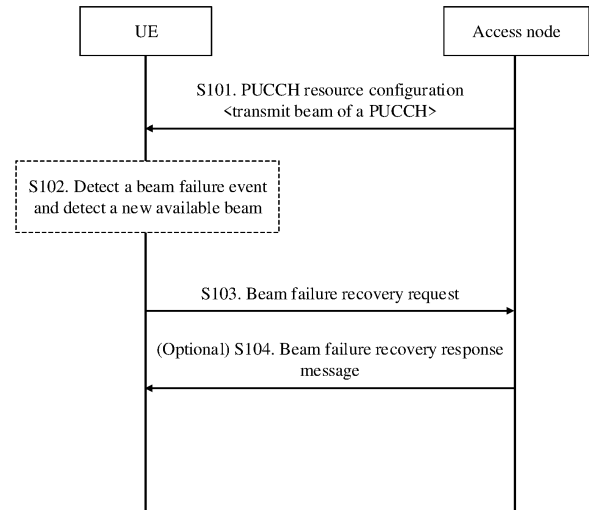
UE

Access node

S101. PUCCH resource configuration <transmit beam of a PUCCH>

S102. Detect a beam failure event and detect a new available beam

S103. Beam failure recovery request

(Optional) S104. Beam failure recovery response message